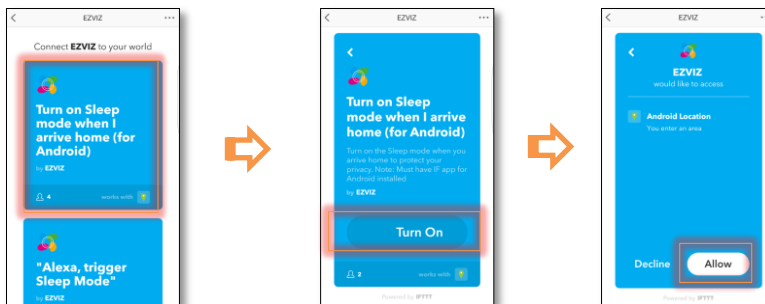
EZVIZ

Connect EZVIZ to your world

Turn on Sleep mode when I arrive home (for Android)

by EZVIZ

4

works with

"Alexa, trigger Sleep Mode"

by EZVIZ

EZVIZ

Turn on Sleep mode when I arrive home (for Android)

Turn on the Sleep mode when you arrive home to protect your privacy. Note: Must have IF app for Android installed

by EZVIZ

Turn On

2

works with

Powered by IFTTT

EZVIZ

EZVIZ

would like to access

Android Location

You enter an area

Decline

Allow

Powered by IFTTT